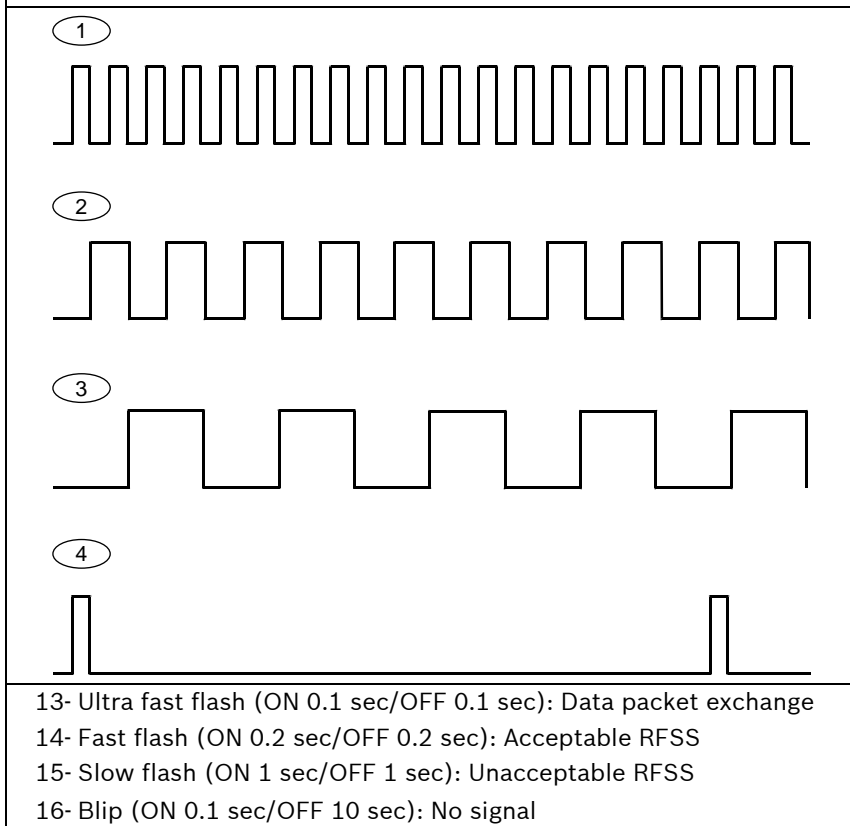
1

2

3

4

13- Ultra fast flash (ON 0.1 sec/OFF 0.1 sec): Data packet exchange
14- Fast flash (ON 0.2 sec/OFF 0.2 sec): Acceptable RFSS
15- Slow flash (ON 1 sec/OFF 1 sec): Unacceptable RFSS
16- Blip (ON 0.1 sec/OFF 10 sec): No signal